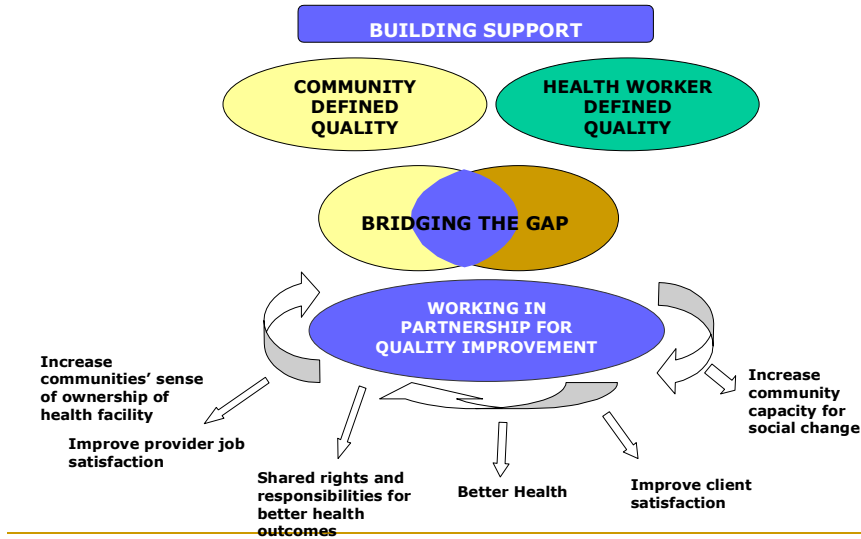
BUILDING SUPPORT

COMMUNITY DEFINED QUALITY

HEALTH WORKER DEFINED QUALITY

BRIDGING THE GAP

WORKING IN PARTNERSHIP FOR QUALITY IMPROVEMENT

Increase communities' sense of ownership of health facility

Improve provider job satisfaction

Shared rights and responsibilities for better health outcomes

Better Health

Improve client satisfaction

Increase community capacity for social change